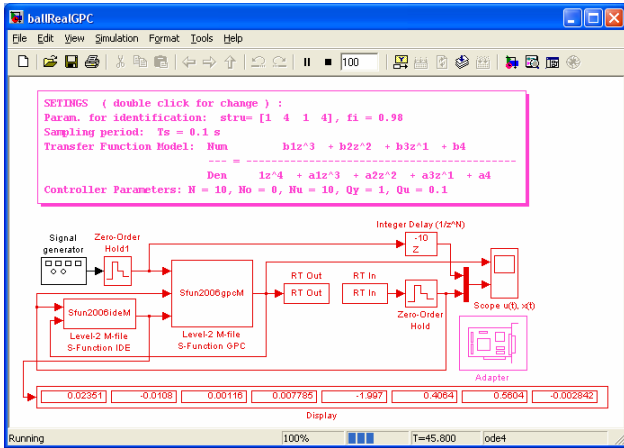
ballRealGPC

File Edit View Simulation Format Tools Help

100

SETINGS ( double click for change ) :
Param. for identification: stru= [1 4 1 4], fi = 0.98
Sampling period: Ts = 0.1 s
Transfer Function Model: Num b1z^3 + b2z^2 + b3z^1 + b4
--- = -----------------------------------------
Den 1z^4 + a1z^3 + a2z^2 + a3z^1 + a4
Controller Parameters: N = 10, No = 0, Nu = 10, Qy = 1, Qu = 0.1

Signal generator

Zero-Order Hold1

Integer Delay (1/z^N)

-10
Z

Sfun2006gpcM

RT Out

RT Out

RT In

RT In

Sfun2006ideM

Level-2 M-file S-Function IDE

Level-2 M-file S-Function GPC

Zero-Order Hold

Scope u(t), x(t)

Adapter

| 0.02351 | -0.0108 | 0.00116 | 0.007785 | -1.997 | 0.4064 | 0.5604 | -0.002842 |

Display

Running 100% T=45.800 ode4